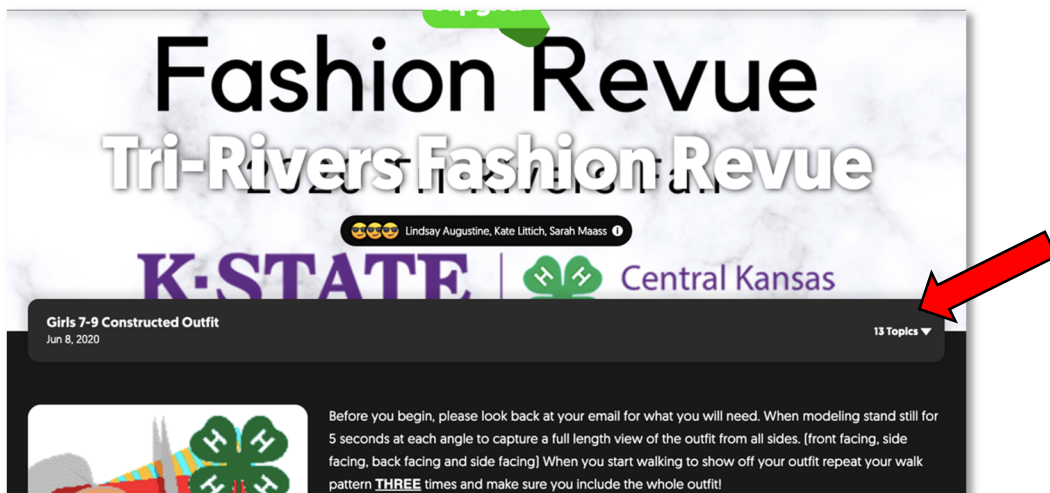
Fashion Revue

Tri-Rivers Fashion Revue

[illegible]

Lindsay Augustine, Kate Littich, Sarah Maass

K·STATE | Central Kansas

Girls 7-9 Constructed Outfit
Jun 8, 2020

13 Topics

Before you begin, please look back at your email for what you will need. When modeling stand still for 5 seconds at each angle to capture a full length view of the outfit from all sides. (front facing, side facing, back facing and side facing) When you start walking to show off your outfit repeat your walk pattern THREE times and make sure you include the whole outfit!